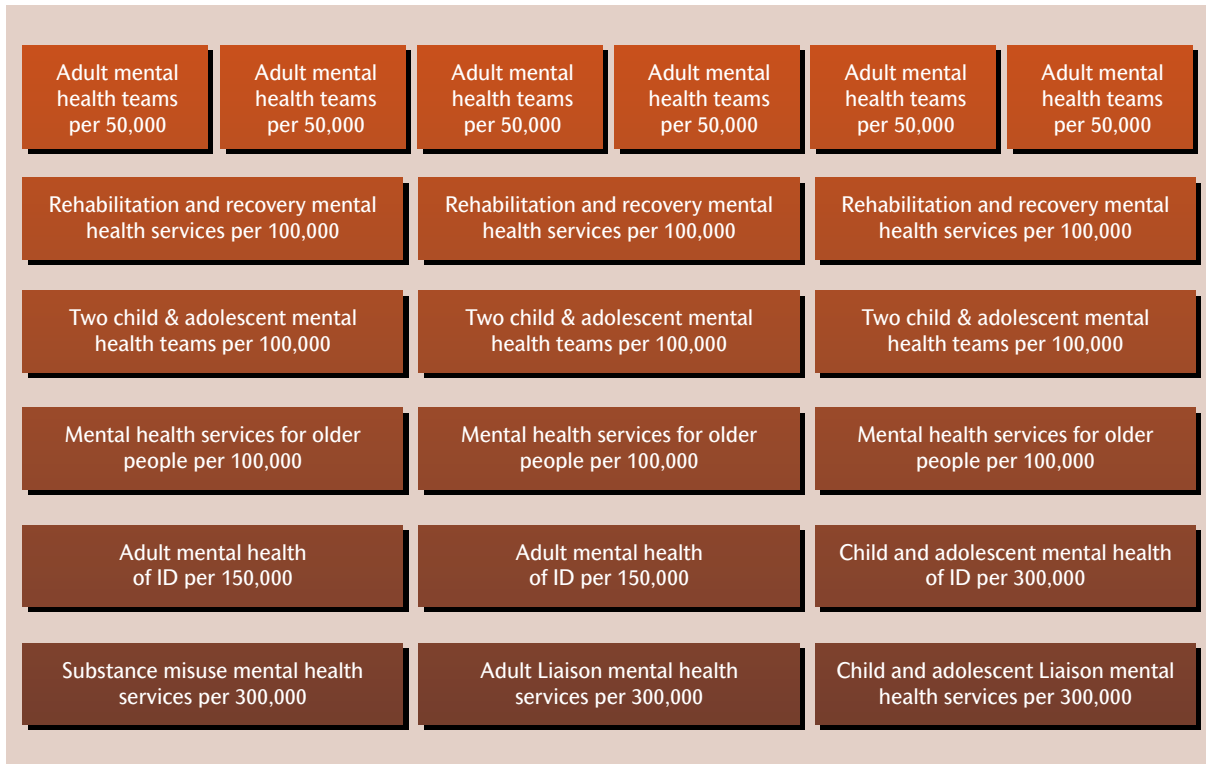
Adult mental health teams per 50,000

Adult mental health teams per 50,000

Adult mental health teams per 50,000

Adult mental health teams per 50,000

Adult mental health teams per 50,000

Adult mental health teams per 50,000

Rehabilitation and recovery mental health services per 100,000

Rehabilitation and recovery mental health services per 100,000

Rehabilitation and recovery mental health services per 100,000

Two child & adolescent mental health teams per 100,000

Two child & adolescent mental health teams per 100,000

Two child & adolescent mental health teams per 100,000

Mental health services for older people per 100,000

Mental health services for older people per 100,000

Mental health services for older people per 100,000

Adult mental health of ID per 150,000

Adult mental health of ID per 150,000

Child and adolescent mental health of ID per 300,000

Substance misuse mental health services per 300,000

Adult Liaison mental health services per 300,000

Child and adolescent Liaison mental health services per 300,000